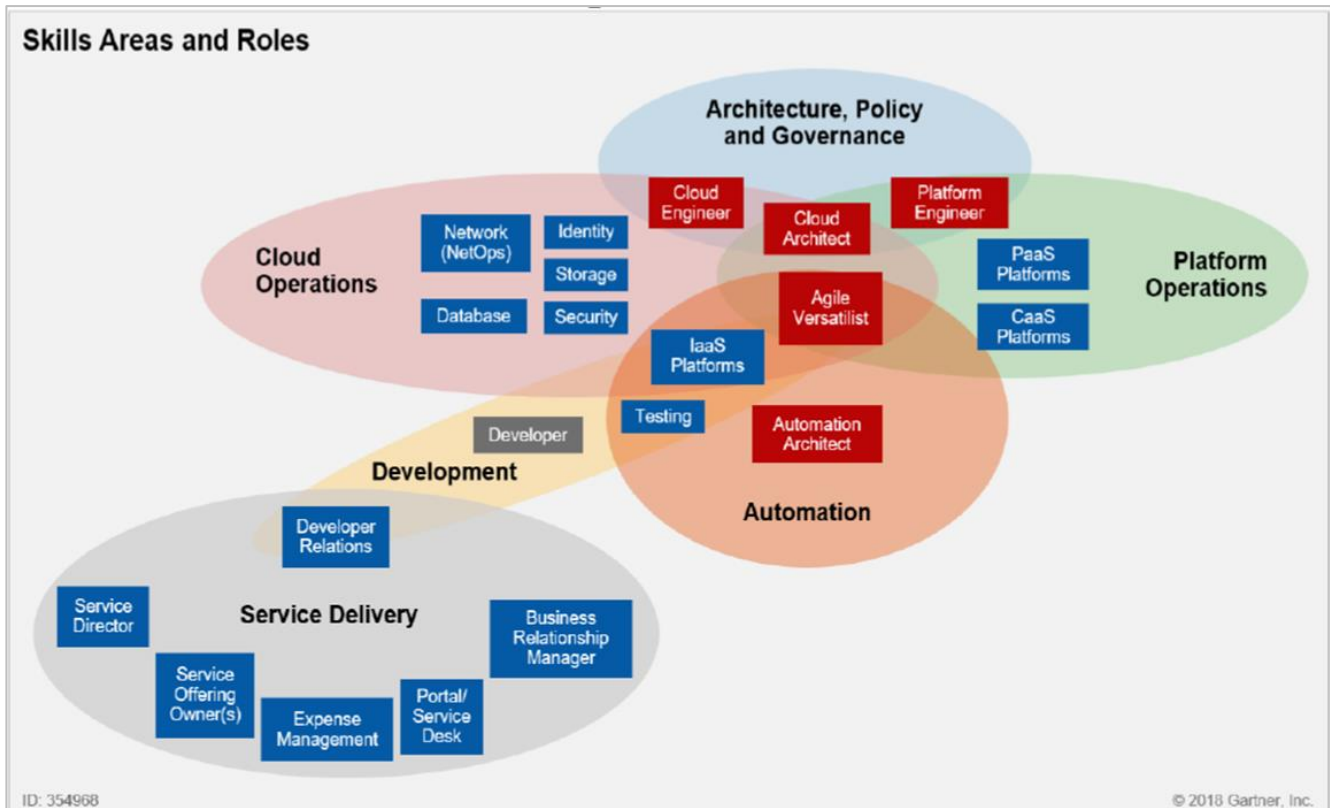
Skills Areas and Roles

Architecture, Policy and Governance

Cloud Engineer

Platform Engineer

Cloud Architect

Cloud Operations

Network (NetOps)

Identity

Storage

Database

Security

PaaS Platforms

Platform Operations

CaaS Platforms

Agile Versatilist

IaaS Platforms

Testing

Developer

Automation Architect

Development

Automation

Developer Relations

Service Director

Service Delivery

Business Relationship Manager

Service Offering Owner(s)

Expense Management

Portal/ Service Desk

ID: 354968

© 2018 Gartner, Inc.